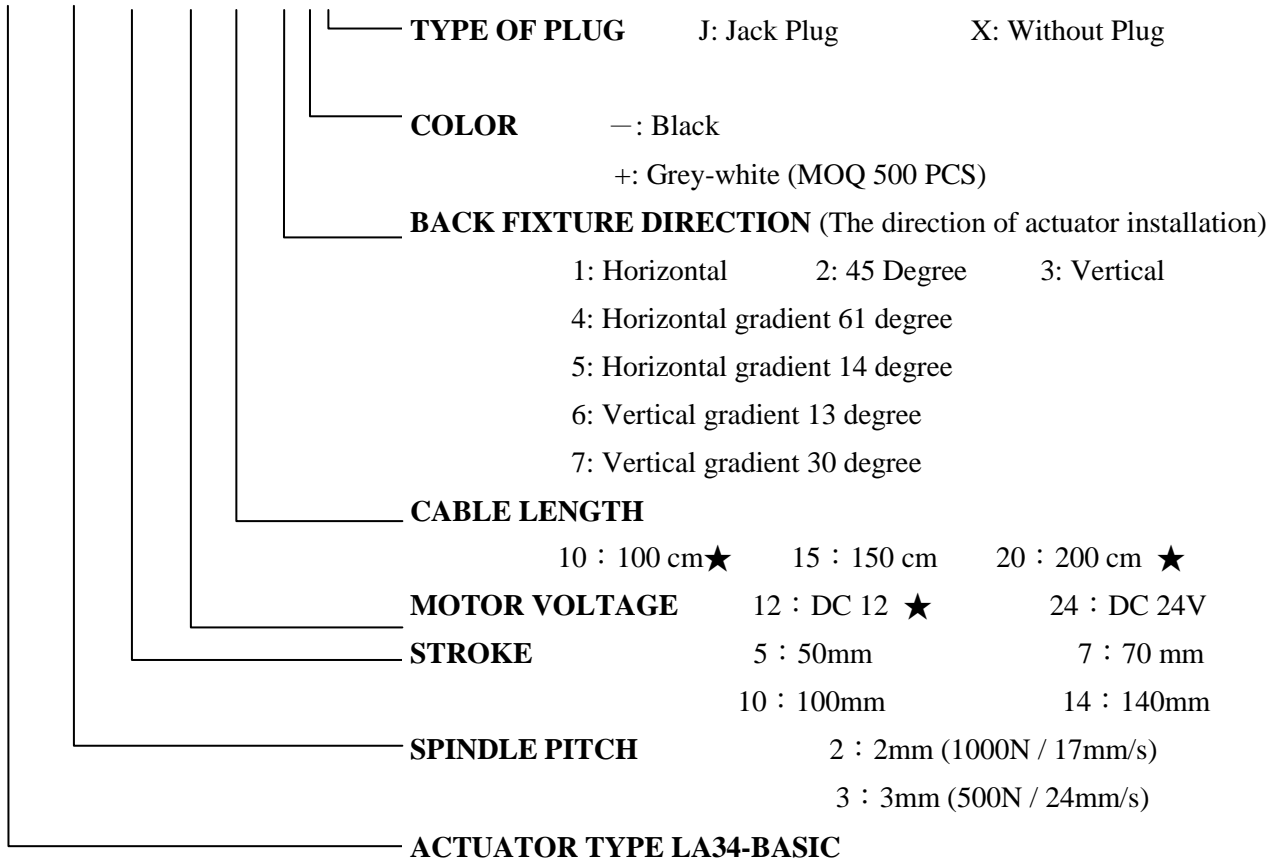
**TYPE OF PLUG** J: Jack Plug X: Without Plug

**COLOR** －: Black

+: Grey-white (MOQ 500 PCS)

**BACK FIXTURE DIRECTION** (The direction of actuator installation)

1: Horizontal 2: 45 Degree 3: Vertical

4: Horizontal gradient 61 degree

5: Horizontal gradient 14 degree

6: Vertical gradient 13 degree

7: Vertical gradient 30 degree

**CABLE LENGTH**

10：100 cm★ 15：150 cm 20：200 cm ★

**MOTOR VOLTAGE** 12：DC 12 ★ 24：DC 24V

**STROKE** 5：50mm 7：70 mm

10：100mm 14：140mm

**SPINDLE PITCH** 2：2mm (1000N / 17mm/s)

3：3mm (500N / 24mm/s)

**ACTUATOR TYPE LA34-BASIC**